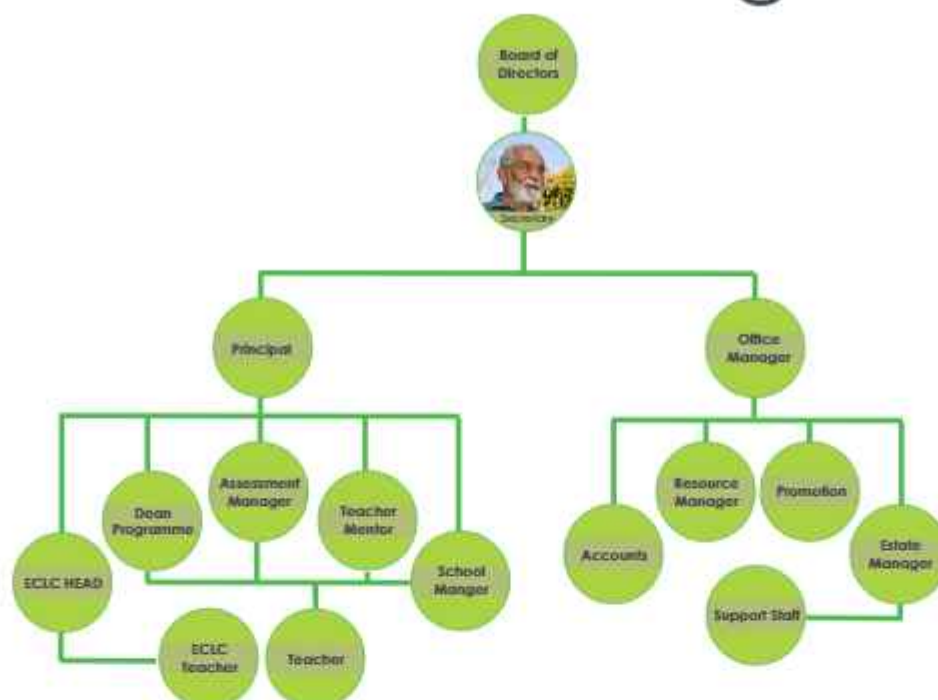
Board of Directors

Secretary

Principal

Office Manager

Dean Programme

Assessment Manager

Teacher Mentor

ECLC HEAD

School Manger

ECLC Teacher

Teacher

Resource Manager

Promotion

Accounts

Estate Manager

Support Staff